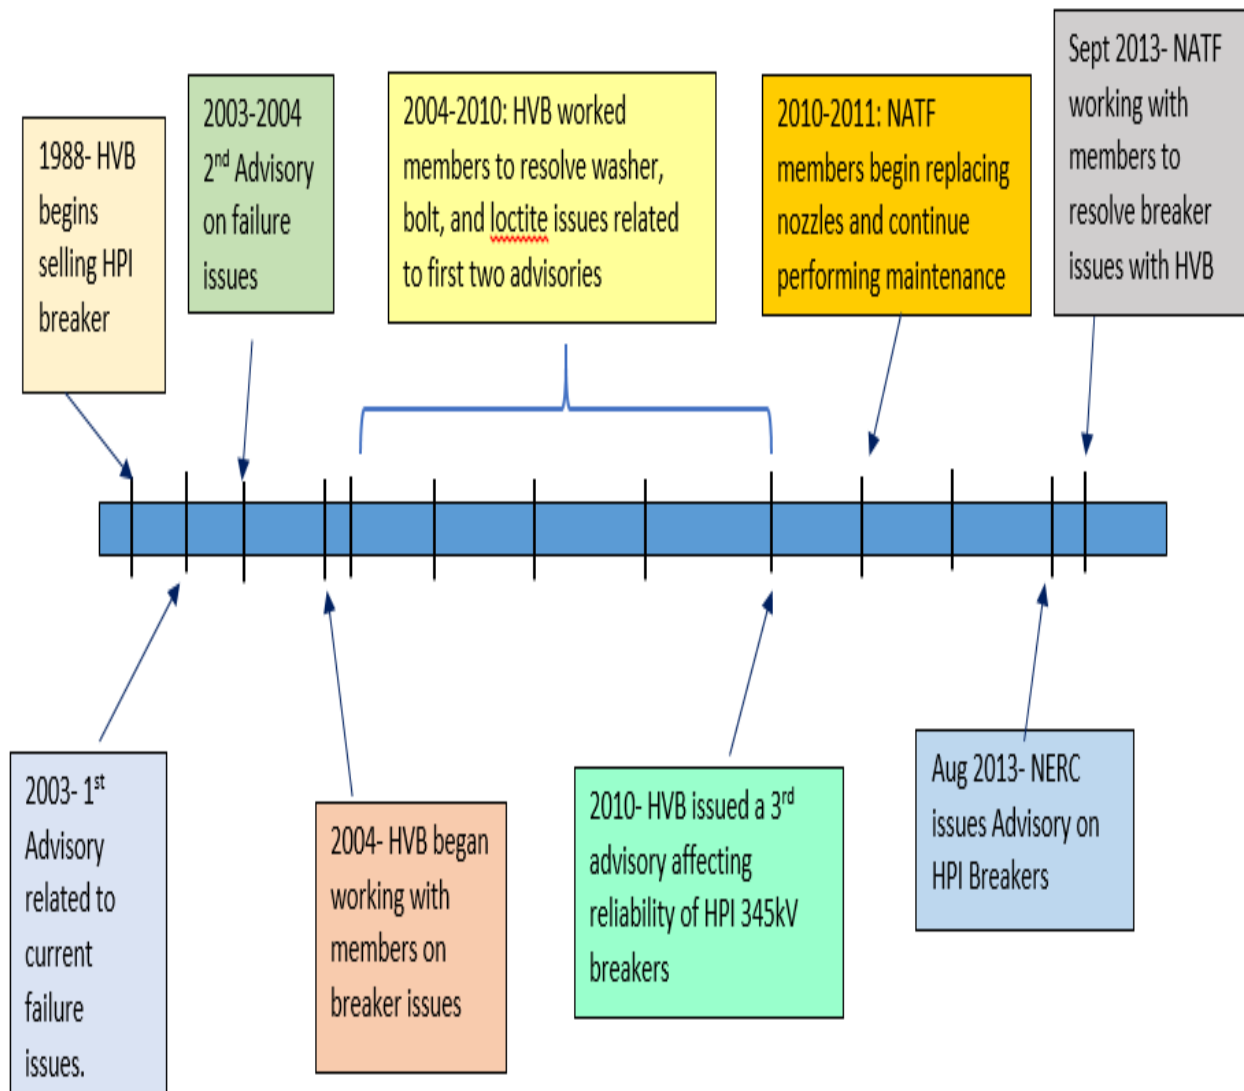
1988- HVB begins selling HPI breaker

2003-2004 2$^{nd}$ Advisory on failure issues

2004-2010: HVB worked members to resolve washer, bolt, and loctite issues related to first two advisories

2010-2011: NATF members begin replacing nozzles and continue performing maintenance

Sept 2013- NATF working with members to resolve breaker issues with HVB

2003- 1$^{st}$ Advisory related to current failure issues.

2004- HVB began working with members on breaker issues

2010- HVB issued a 3$^{rd}$ advisory affecting reliability of HPI 345kV breakers

Aug 2013- NERC issues Advisory on HPI Breakers